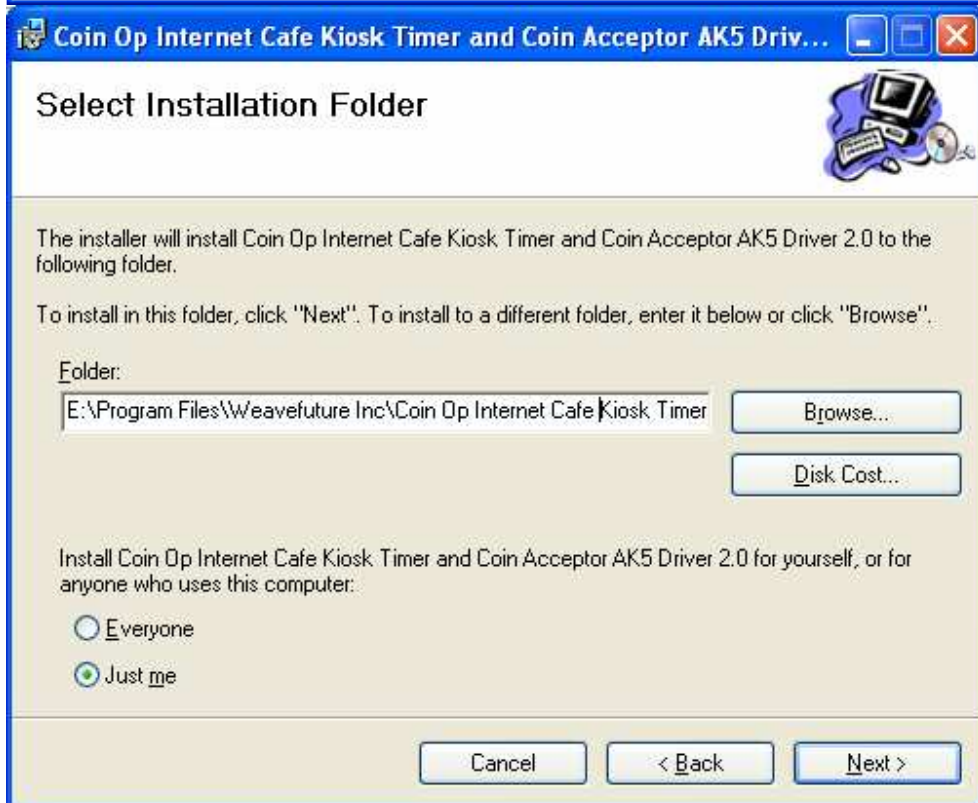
Coin Op Internet Cafe Kiosk Timer and Coin Acceptor AK5 Driv...

Select Installation Folder

The installer will install Coin Op Internet Cafe Kiosk Timer and Coin Acceptor AK5 Driver 2.0 to the following folder.

To install in this folder, click "Next". To install to a different folder, enter it below or click "Browse".

Folder:

E:\Program Files\Weavefuture Inc\Coin Op Internet Cafe Kiosk Timer

Browse...

Disk Cost...

Install Coin Op Internet Cafe Kiosk Timer and Coin Acceptor AK5 Driver 2.0 for yourself, or for anyone who uses this computer:

Everyone

Just me

Cancel

< Back

Next >